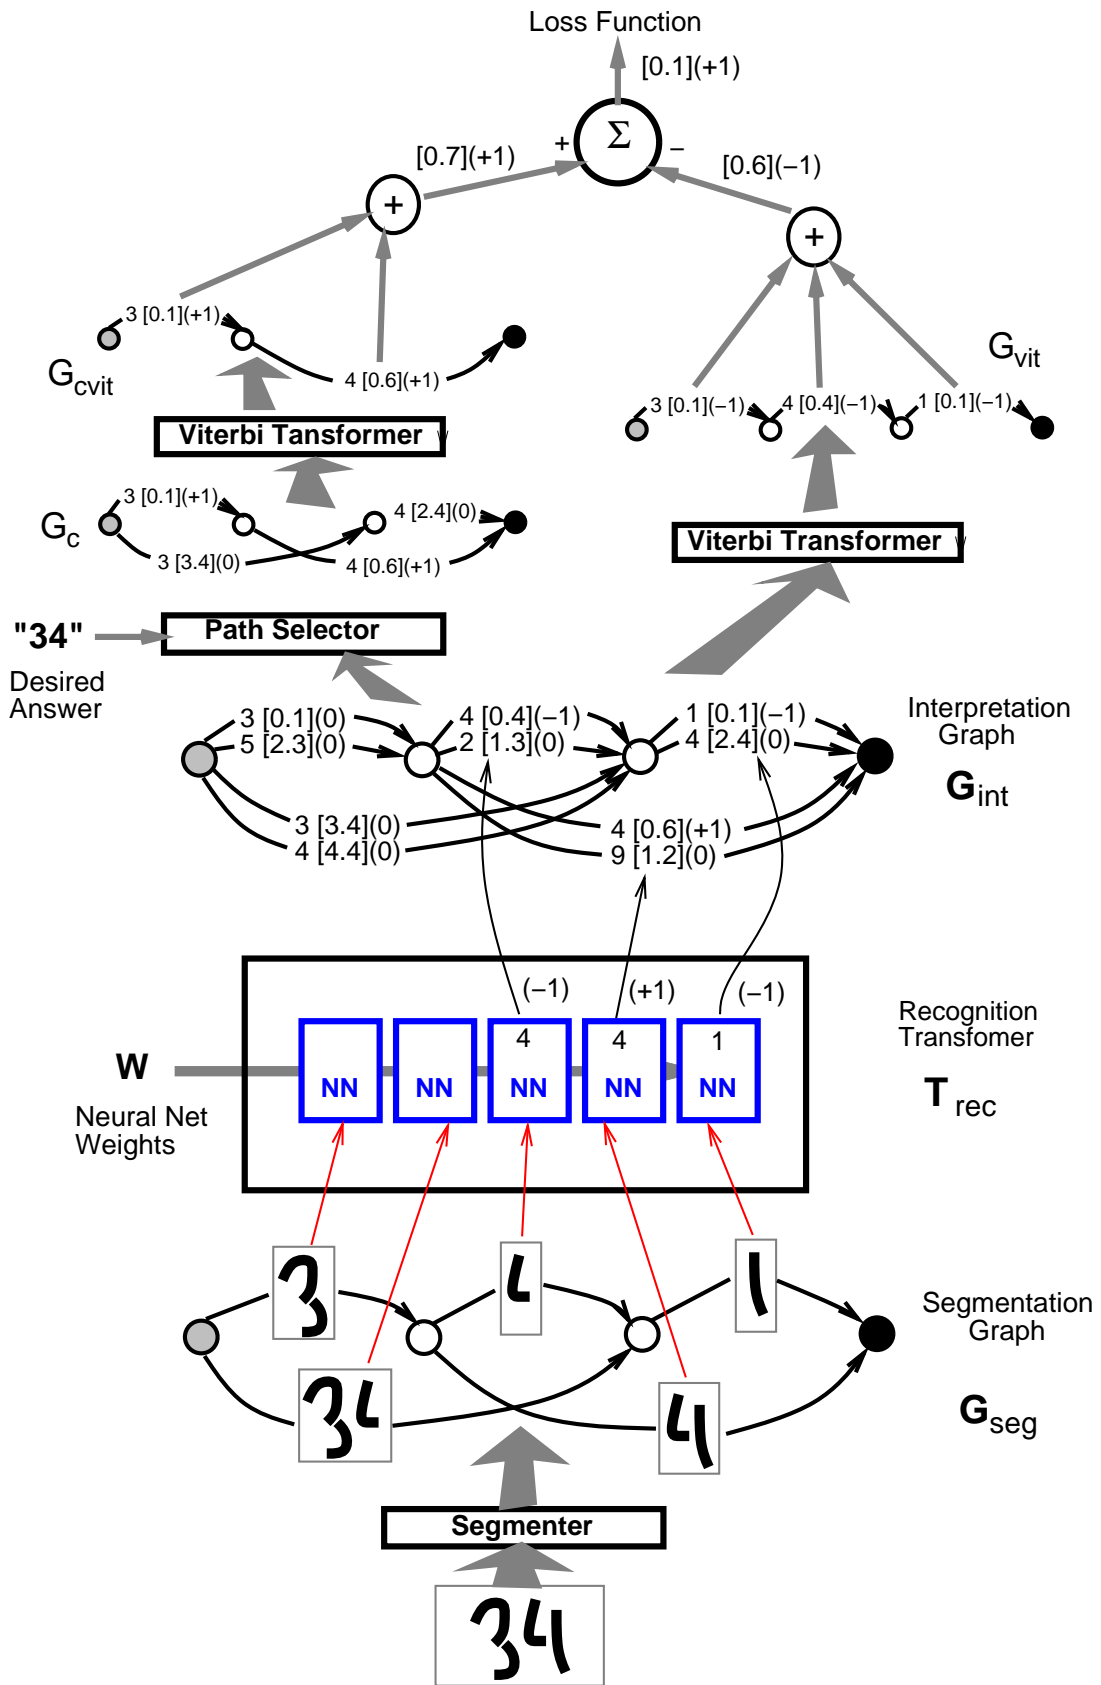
Loss Function

[0.1](+1)

$\Sigma$

+

–

[0.7](+1)

[0.6](−1)

+

+

3 [0.1](+1)

4 [0.6](+1)

$G_{cvit}$

$G_{vit}$

3 [0.1](−1)

4 [0.4](−1)

1 [0.1](−1)

Viterbi Tansformer

$G_c$

3 [0.1](+1)

4 [2.4](0)

3 [3.4](0)

4 [0.6](+1)

Viterbi Transformer

"34"

Path Selector

Desired Answer

3 [0.1](0)

5 [2.3](0)

4 [0.4](−1)

2 [1.3](0)

1 [0.1](−1)

4 [2.4](0)

Interpretation Graph

$G_{int}$

3 [3.4](0)

4 [4.4](0)

4 [0.6](+1)

9 [1.2](0)

(−1)

(+1)

(−1)

Recognition Transfomer

W

Neural Net Weights

NN

NN

4
NN

4
NN

1
NN

$T_{rec}$

Segmentation Graph

$G_{seg}$

Segmenter